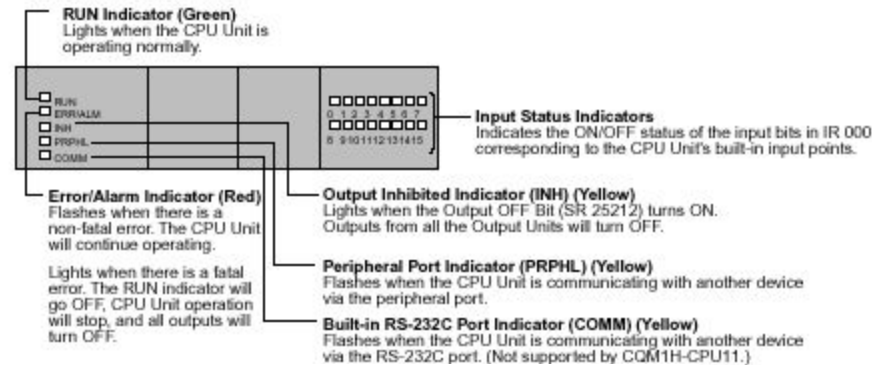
RUN Indicator (Green)
Lights when the CPU Unit is operating normally.

RUN
ERR/ALM
INH
PRPHL
COMM

0 1 2 3 4 5 6 7
8 9 10 11 12 13 14 15

Input Status Indicators
Indicates the ON/OFF status of the input bits in IR 000 corresponding to the CPU Unit's built-in input points.

Error/Alarm Indicator (Red)
Flashes when there is a non-fatal error. The CPU Unit will continue operating.

Lights when there is a fatal error. The RUN indicator will go OFF, CPU Unit operation will stop, and all outputs will turn OFF.

Output Inhibited Indicator (INH) (Yellow)
Lights when the Output OFF Bit (SR 25212) turns ON. Outputs from all the Output Units will turn OFF.

Peripheral Port Indicator (PRPHL) (Yellow)
Flashes when the CPU Unit is communicating with another device via the peripheral port.

Built-in RS-232C Port Indicator (COMM) (Yellow)
Flashes when the CPU Unit is communicating with another device via the RS-232C port. (Not supported by CQM1H-CPU11.)